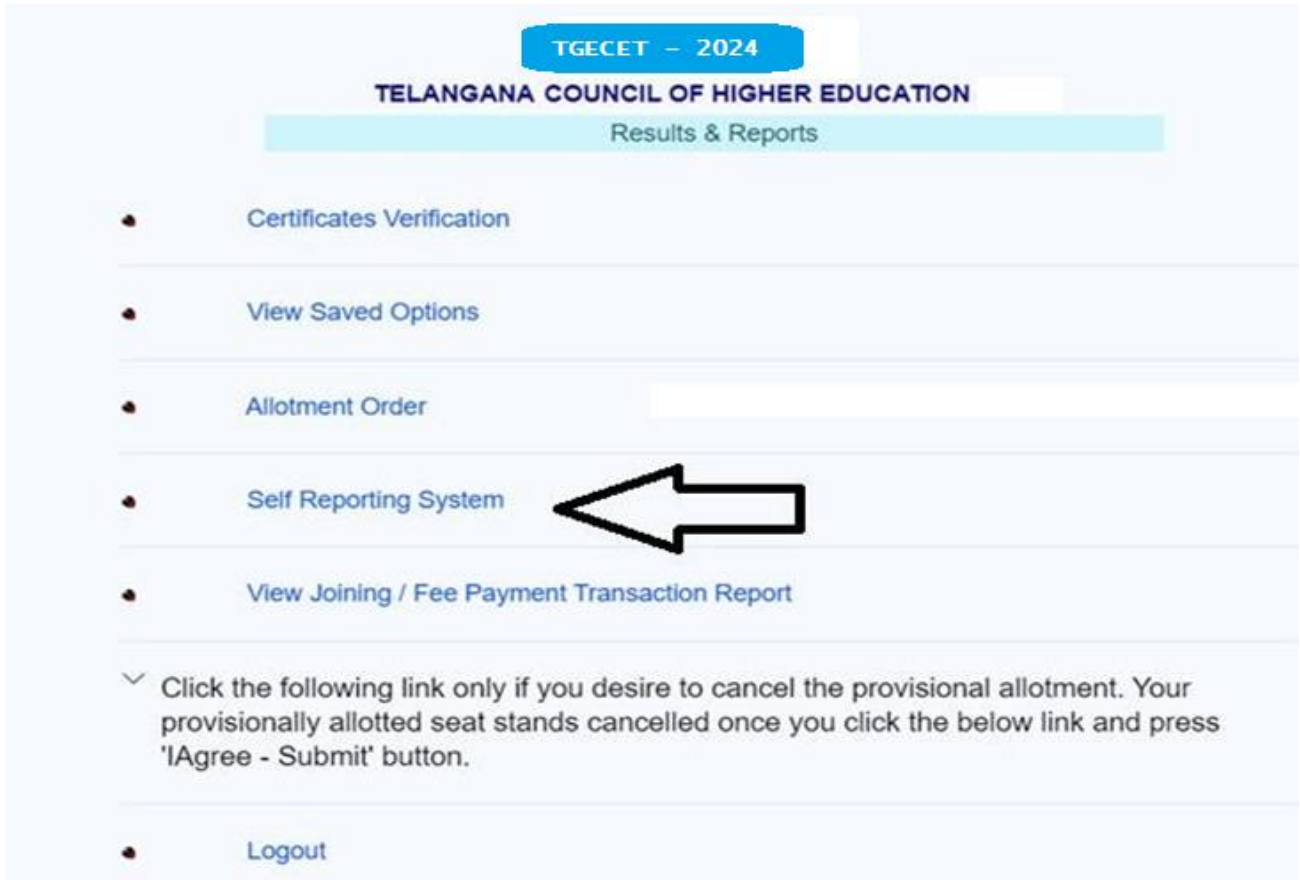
TGECET – 2024

TELANGANA COUNCIL OF HIGHER EDUCATION

Results & Reports

- Certificates Verification
- View Saved Options
- Allotment Order
- Self Reporting System
- View Joining / Fee Payment Transaction Report

Click the following link only if you desire to cancel the provisional allotment. Your provisionally allotted seat stands cancelled once you click the below link and press 'IAgree - Submit' button.

- Logout